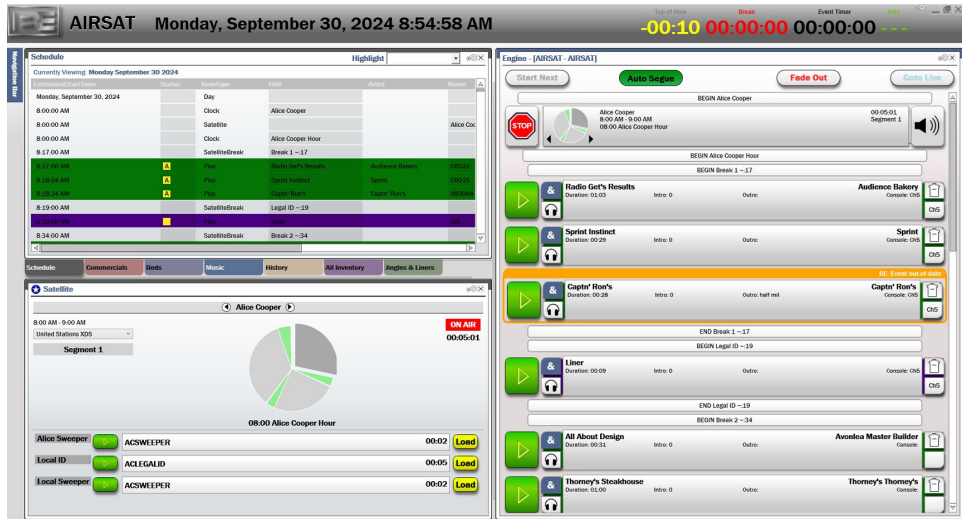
AIRSAT Monday, September 30, 2024 8:54:58 AM

Top of Hour -00:10 Break 00:00:00 Event Timer 00:00:00 Intro - - -

Navigation Bar

Schedule

Highlight

Currently Viewing: Monday September 30 2024

| Estimated Start Time | Status | Item Type | Title | Artist | Name |
|---|---|---|---|---|---|
| Monday, September 30, 2024 | | Day | | | |
| 8:00:00 AM | | Clock | Alice Cooper | | |
| 8:00:00 AM | | Satellite | | | Alice Coo |
| 8:00:00 AM | | Clock | Alice Cooper Hour | | |
| 8:17:00 AM | | SatelliteBreak | Break 1 --17 | | |
| 8:17:00 AM | A | Play | Radio Get's Results | Audience Bakery | C0023 |
| 8:18:04 AM | A | Play | Sprint Instinct | Sprint | C0015 |
| 8:18:34 AM | A | Play | Captn' Ron's | Captn' Ron's | 993004 |
| 8:19:00 AM | | SatelliteBreak | Legal ID --19 | | |
| 8:19:00 AM | | Play | Liner | | 006 |
| 8:34:00 AM | | SatelliteBreak | Break 2 --34 | | |

Schedule Commercials Beds Music History All Inventory Jingles & Liners

Satellite

Alice Cooper

8:00 AM - 9:00 AM
United Stations XDS
Segment 1

ON AIR
00:05:01

08:00 Alice Cooper Hour

Alice Sweeper ACSWEEPER 00:02 Load
Local ID ACLEGALID 00:05 Load
Local Sweeper ACSWEEPER 00:02 Load

Engine - [AIRSAT - AIRSAT]

Start Next Auto Segue Fade Out Goto Live

BEGIN Alice Cooper

STOP
Alice Cooper
8:00 AM - 9:00 AM
08:00 Alice Cooper Hour
00:05:01
Segment 1

BEGIN Alice Cooper Hour
BEGIN Break 1 --17

Radio Get's Results Audience Bakery
Duration: 01:03 Intro: 0 Outro: Console: Ch5
Ch5

Sprint Instinct Sprint
Duration: 00:29 Intro: 0 Outro: Console: Ch5
Ch5

BE: Event out-of-date
Captn' Ron's Captn' Ron's
Duration: 00:28 Intro: 0 Outro: half mil Console: Ch5
Ch5

END Break 1 --17
BEGIN Legal ID --19

Liner
Duration: 00:09 Intro: 0 Outro: Console: Ch5
Ch5

END Legal ID --19
BEGIN Break 2 --34

All About Design Avonlea Master Builder
Duration: 00:31 Intro: 0 Outro: Console:

Thorney's Steakhouse Thorney's Thorney's
Duration: 01:00 Intro: 0 Outro: Console: